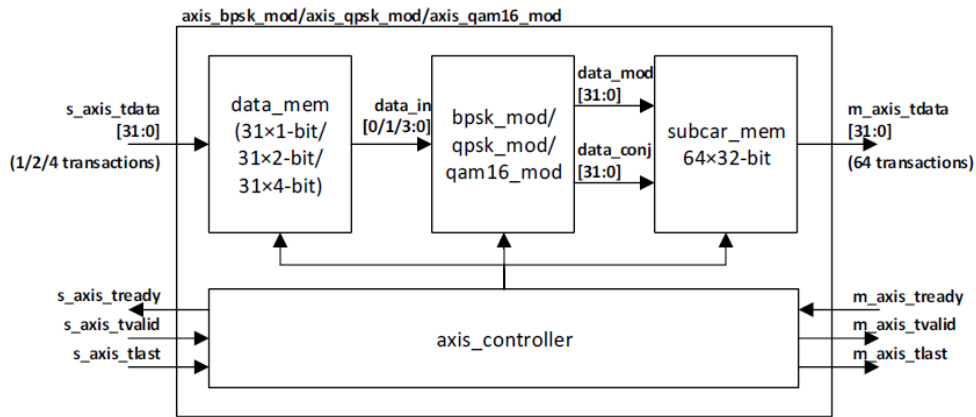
axis_bpsk_mod/axis_qpsk_mod/axis_qam16_mod

s_axis_tdata
[31:0]
(1/2/4 transactions)

data_mem
(31×1-bit/
31×2-bit/
31×4-bit)

data_in
[0/1/3:0]

bpsk_mod/
qpsk_mod/
qam16_mod

data_mod
[31:0]

data_conj
[31:0]

subcar_mem
64×32-bit

m_axis_tdata
[31:0]
(64 transactions)

s_axis_tready
s_axis_tvalid
s_axis_tlast

axis_controller

m_axis_tready
m_axis_tvalid
m_axis_tlast